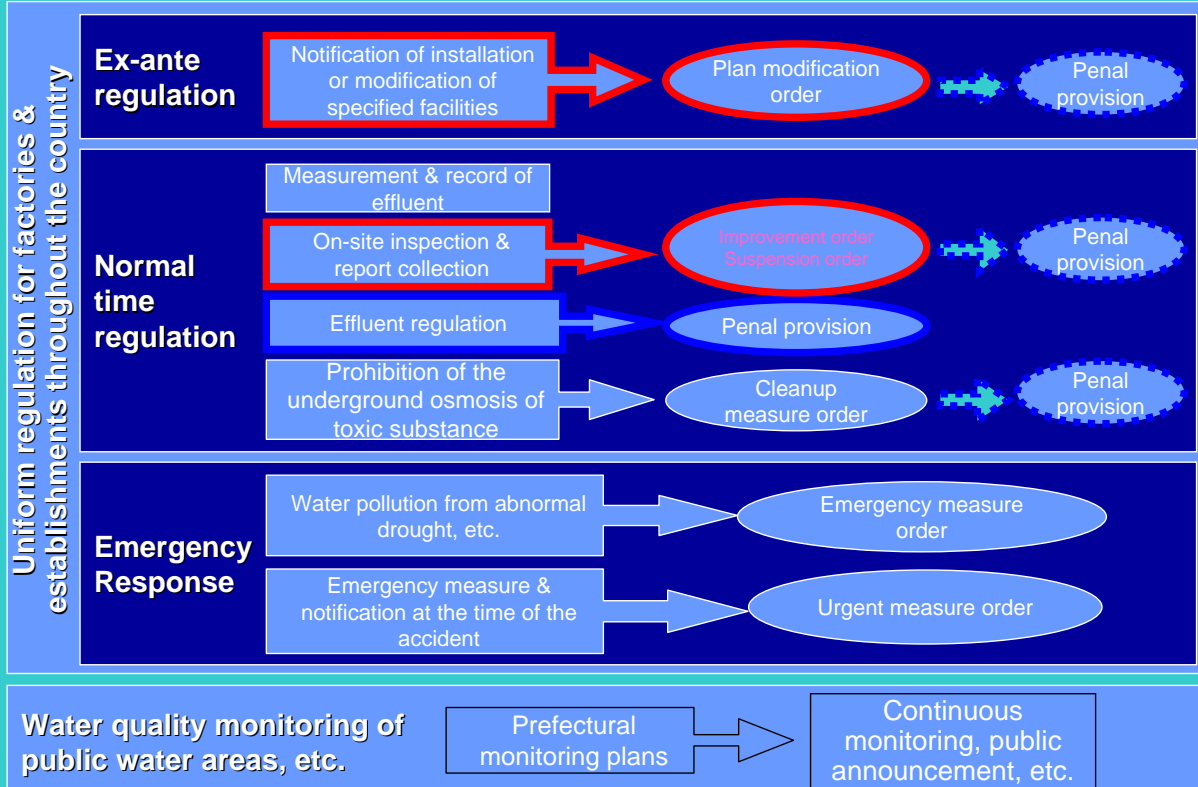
Uniform regulation for factories & establishments throughout the country

Ex-ante regulation

Notification of installation or modification of specified facilities

Plan modification order

Penal provision

Normal time regulation

Measurement & record of effluent

On-site inspection & report collection

Improvement order Suspension order

Penal provision

Effluent regulation

Penal provision

Prohibition of the underground osmosis of toxic substance

Cleanup measure order

Penal provision

Emergency Response

Water pollution from abnormal drought, etc.

Emergency measure order

Emergency measure & notification at the time of the accident

Urgent measure order

Water quality monitoring of public water areas, etc.

Prefectural monitoring plans

Continuous monitoring, public announcement, etc.